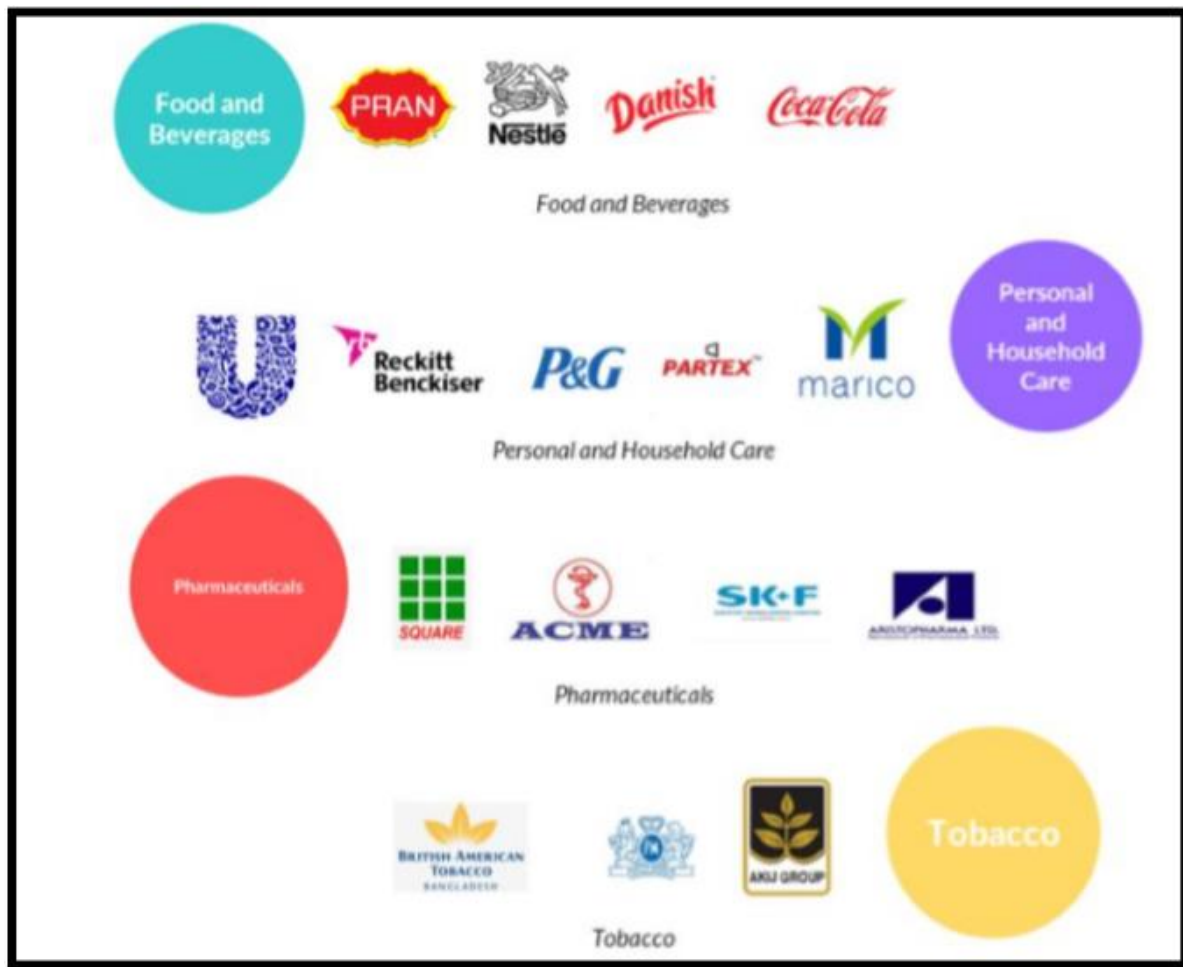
Food and Beverages

PRAN Nestle Danish Coca-Cola

Food and Beverages

Reckitt Benckiser P&G PARTEX marico

Personal and Household Care

Personal and Household Care

Pharmaceuticals

SQUARE ACME SK+F ARISTOPHARMA LTD.

Pharmaceuticals

BRITISH AMERICAN TOBACCO BANGLADESH AKIJ GROUP

Tobacco

Tobacco